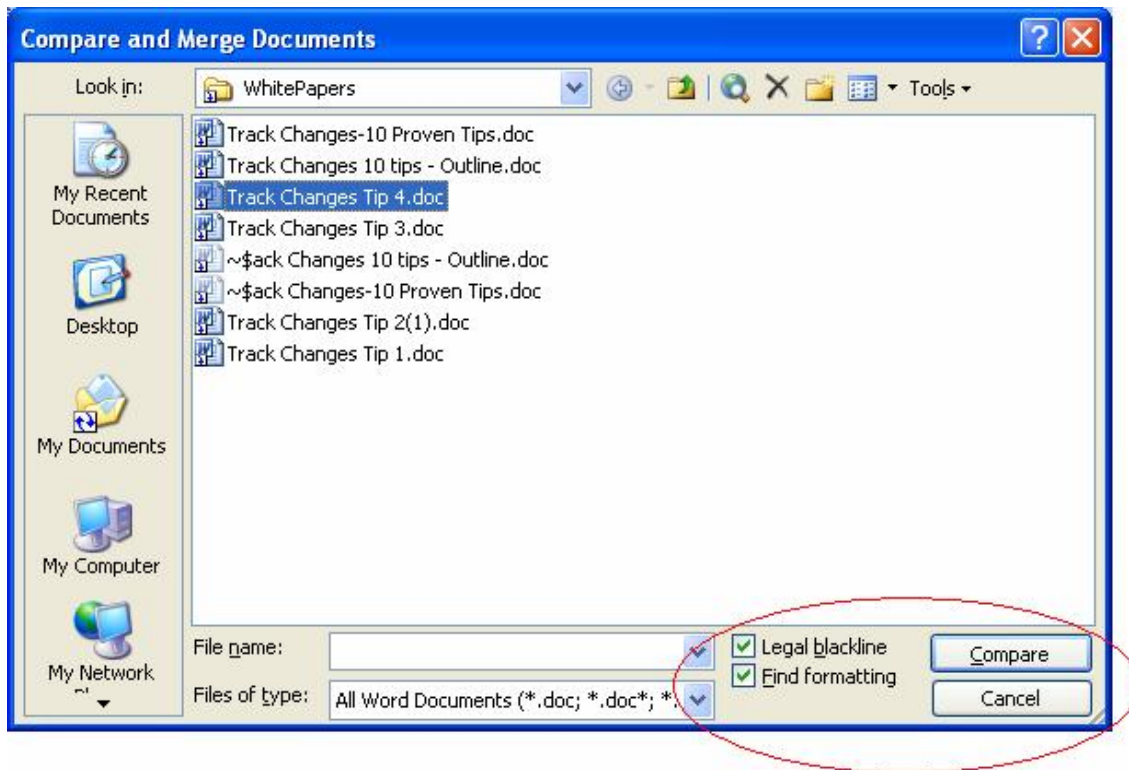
Compare and Merge Documents

Look in: WhitePapers

Tools

My Recent Documents

Desktop

My Documents

My Computer

My Network Pl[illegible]

Track Changes-10 Proven Tips.doc
Track Changes 10 tips - Outline.doc
Track Changes Tip 4.doc
Track Changes Tip 3.doc
~$ack Changes 10 tips - Outline.doc
~$ack Changes-10 Proven Tips.doc
Track Changes Tip 2(1).doc
Track Changes Tip 1.doc

File name:

Files of type: All Word Documents (*.doc; *.doc*; *.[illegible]

Legal blackline

Find formatting

Compare

Cancel